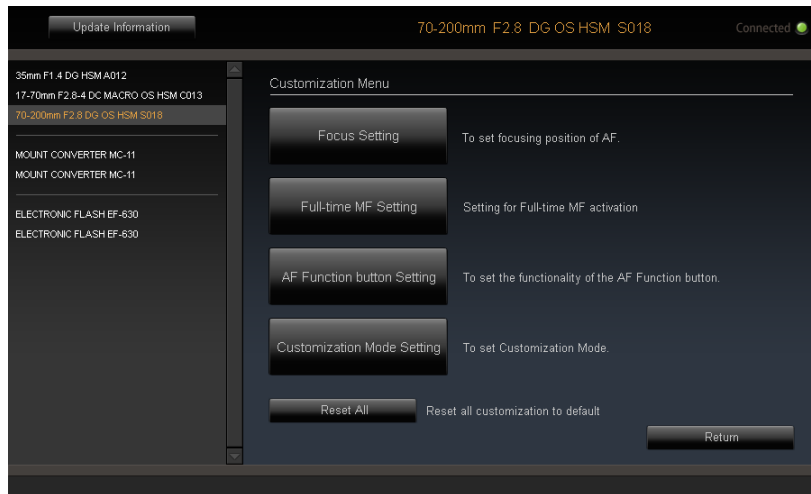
Update Information

70-200mm F2.8 DG OS HSM S018

Connected

35mm F1.4 DG HSM A012
17-70mm F2.8-4 DC MACRO OS HSM C013
70-200mm F2.8 DG OS HSM S018

MOUNT CONVERTER MC-11
MOUNT CONVERTER MC-11

ELECTRONIC FLASH EF-630
ELECTRONIC FLASH EF-630

Customization Menu

Focus Setting
To set focusing position of AF.

Full-time MF Setting
Setting for Full-time MF activation

AF Function button Setting
To set the functionality of the AF Function button.

Customization Mode Setting
To set Customization Mode.

Reset All
Reset all customization to default

Return